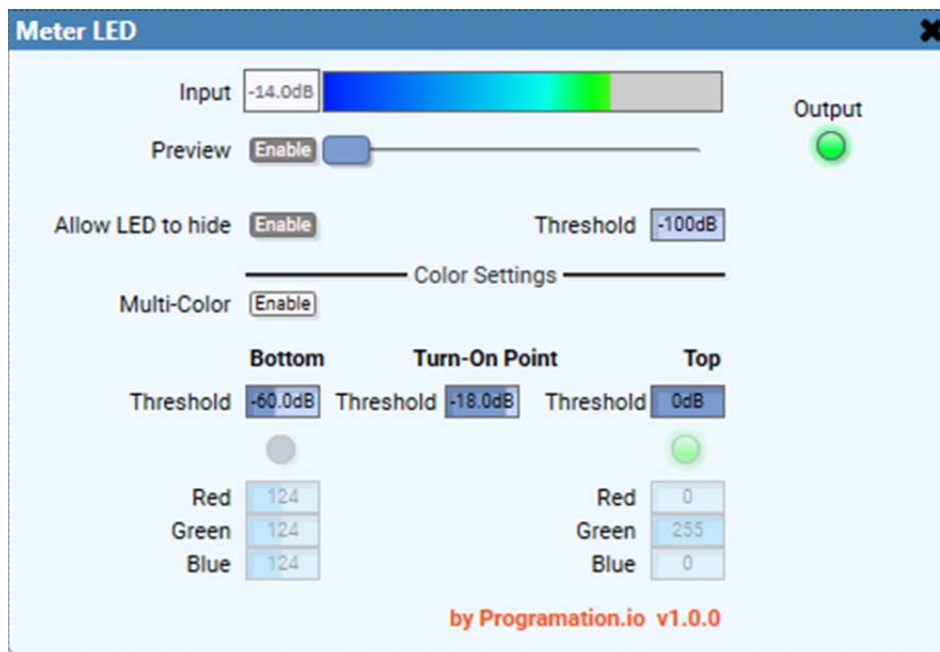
Meter LED

Input -14.0dB

Output

Preview Enable

Allow LED to hide Enable

Threshold -100dB

Color Settings

Multi-Color Enable

Bottom

Turn-On Point

Top

Threshold -60.0dB Threshold -18.0dB Threshold 0dB

Red 124
Green 124
Blue 124

Red 0
Green 255
Blue 0

by Programation.io v1.0.0